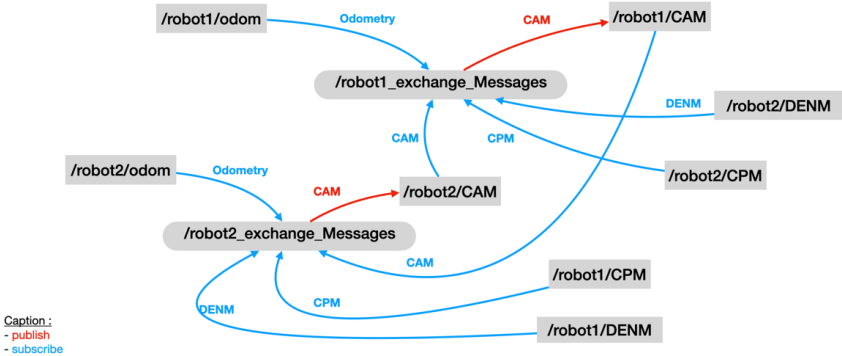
/robot1/odom

Odometry

CAM

/robot1/CAM

/robot1_exchange_Messages

DENM

/robot2/DENM

CAM

CPM

/robot2/CPM

/robot2/odom

Odometry

CAM

/robot2/CAM

/robot2_exchange_Messages

CAM

/robot1/CPM

CPM

DENM

/robot1/DENM

Caption :
- publish
- subscribe